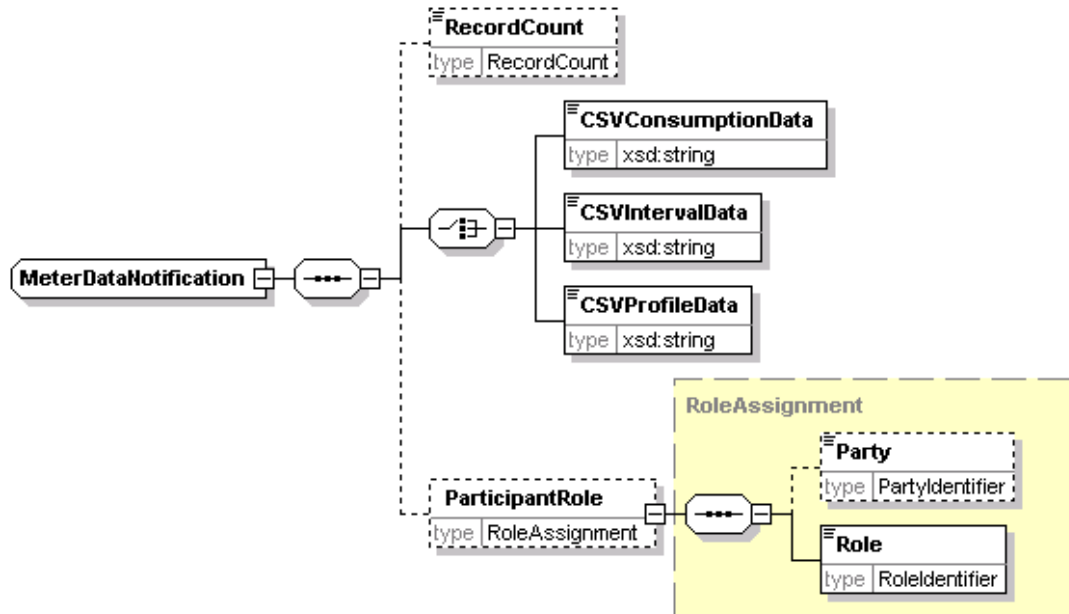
RecordCount
type RecordCount

CSVConsumptionData
type xsd:string

CSVIntervalData
type xsd:string

CSVProfileData
type xsd:string

MeterDataNotification

RoleAssignment

Party
type PartyIdentifier

ParticipantRole
type RoleAssignment

Role
type RoleIdentifier